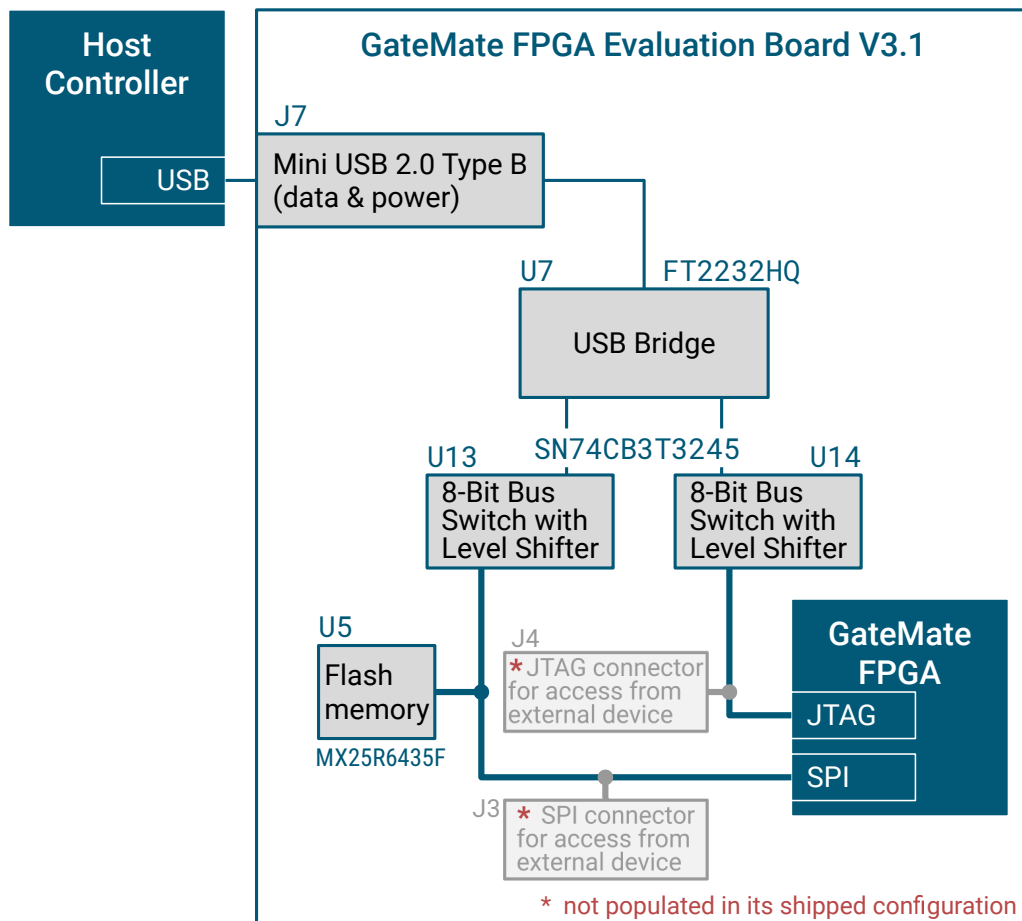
Host Controller

USB

GateMate FPGA Evaluation Board V3.1

J7

Mini USB 2.0 Type B (data & power)

U7

FT2232HQ

USB Bridge

SN74CB3T3245

U13

8-Bit Bus Switch with Level Shifter

U14

8-Bit Bus Switch with Level Shifter

U5

Flash memory

MX25R6435F

J4

* JTAG connector for access from external device

GateMate FPGA

JTAG

SPI

J3

* SPI connector for access from external device

* not populated in its shipped configuration